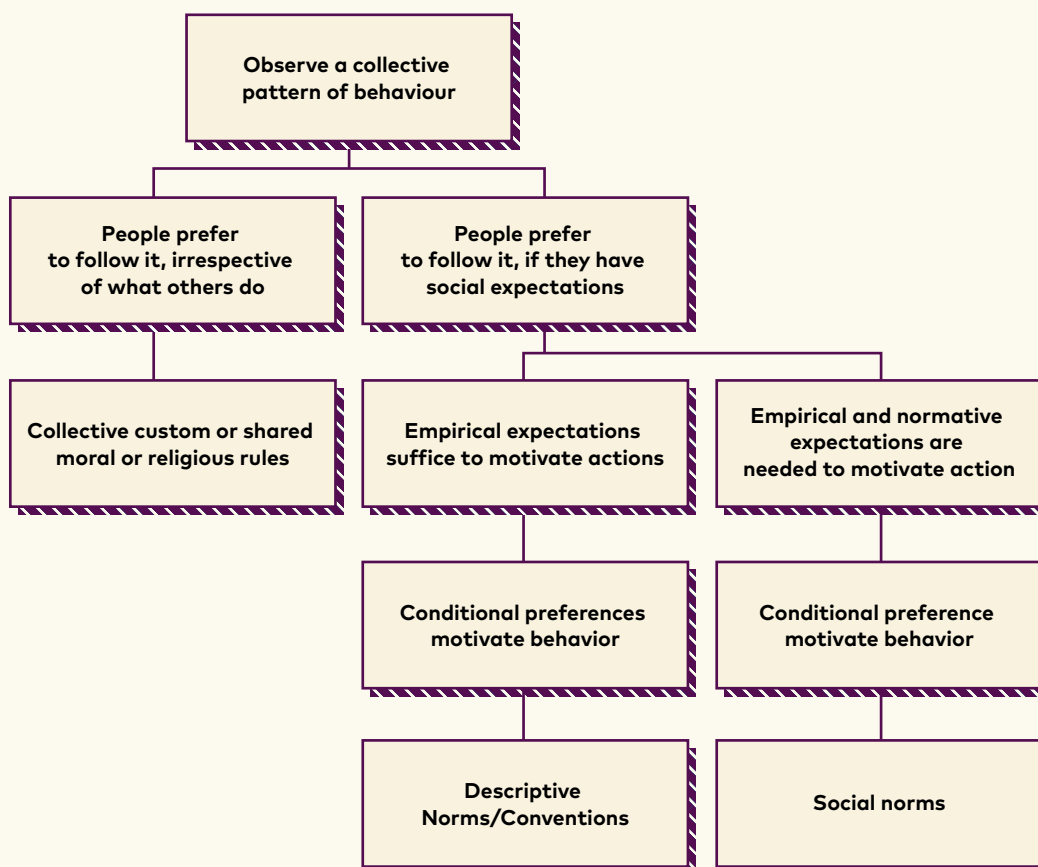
Observe a collective pattern of behaviour

People prefer to follow it, irrespective of what others do

People prefer to follow it, if they have social expectations

Collective custom or shared moral or religious rules

Empirical expectations suffice to motivate actions

Empirical and normative expectations are needed to motivate action

Conditional preferences motivate behavior

Conditional preference motivate behavior

Descriptive Norms/Conventions

Social norms